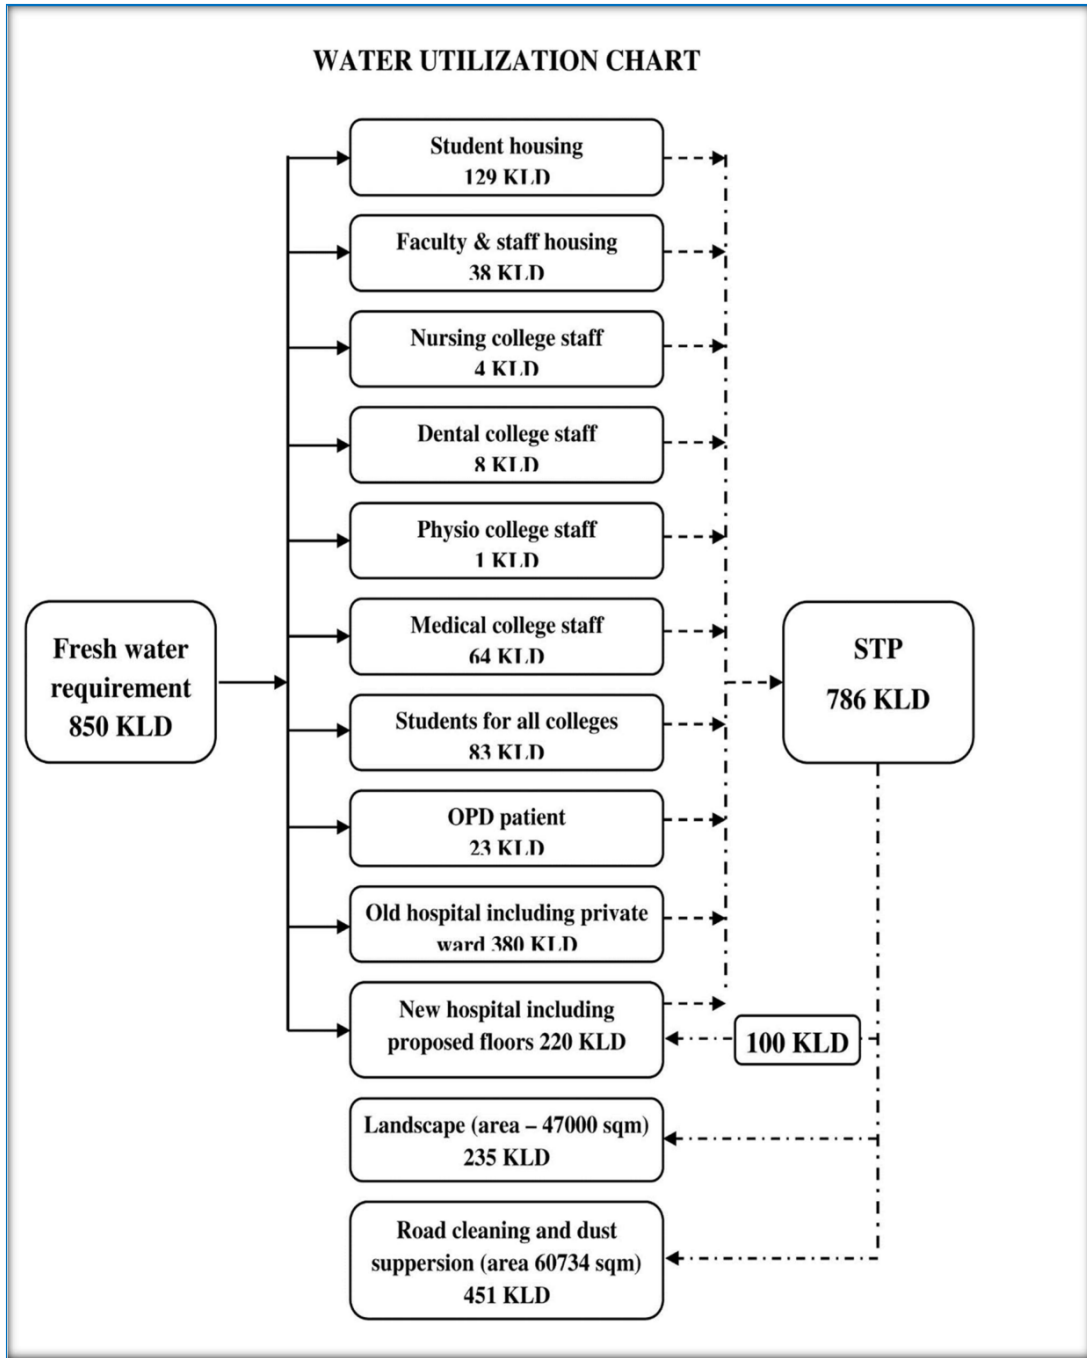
WATER UTILIZATION CHART

Fresh water requirement 850 KLD

Student housing 129 KLD

Faculty & staff housing 38 KLD

Nursing college staff 4 KLD

Dental college staff 8 KLD

Physio college staff 1 KLD

Medical college staff 64 KLD

Students for all colleges 83 KLD

OPD patient 23 KLD

Old hospital including private ward 380 KLD

New hospital including proposed floors 220 KLD

100 KLD

Landscape (area – 47000 sqm) 235 KLD

Road cleaning and dust suppersion (area 60734 sqm) 451 KLD

STP 786 KLD